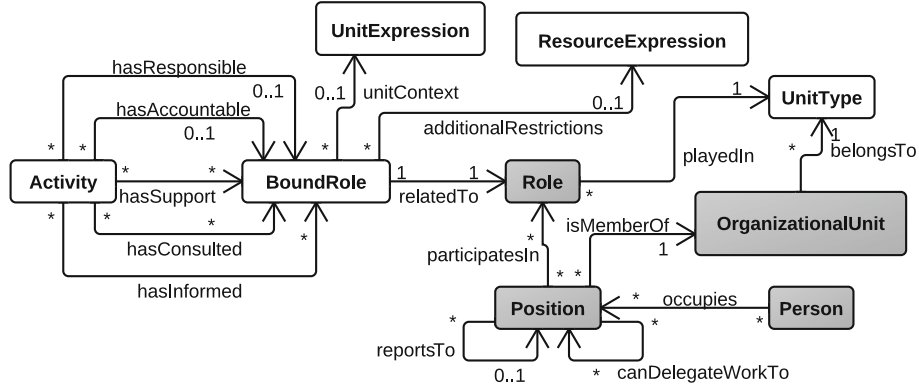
UnitExpression

ResourceExpression

hasResponsible

0..1

0..1

unitContext

0..1

1

UnitType

hasAccountable

0..1

additionalRestrictions

*

*

*

1

*

belongsTo

playedIn

*

*

*

1

1

Activity

hasSupport

BoundRole

relatedTo

Role

*

*

*

isMemberOf

OrganizationalUnit

*

*

hasConsulted

*

participatesIn

1

hasInformed

*

*

Position

occupies

Person

*

*

*

reportsTo

0..1

*

canDelegateWorkTo